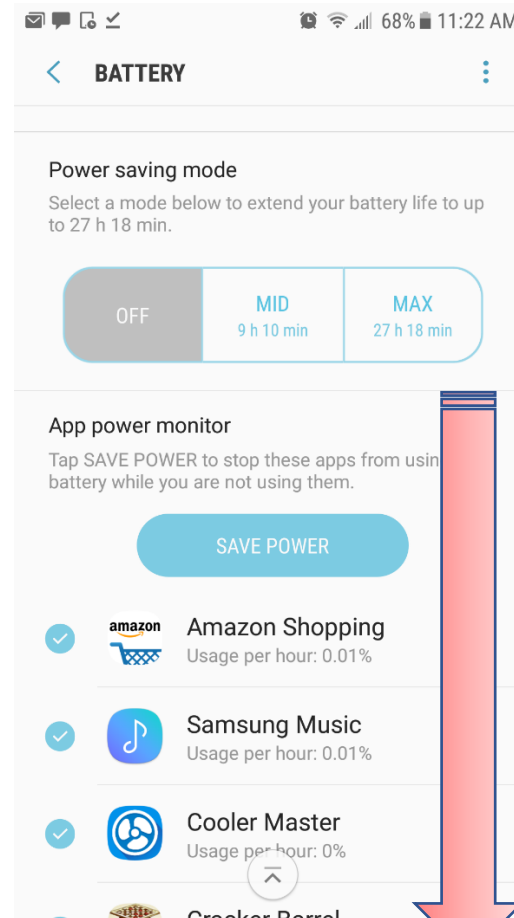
68% 11:22 AM

BATTERY

Power saving mode

Select a mode below to extend your battery life to up to 27 h 18 min.

OFF

MID
9 h 10 min

MAX
27 h 18 min

App power monitor

Tap SAVE POWER to stop these apps from usin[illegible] battery while you are not using them.

SAVE POWER

amazon

Amazon Shopping
Usage per hour: 0.01%

Samsung Music
Usage per hour: 0.01%

Cooler Master
Usage per hour: 0%

Cracker Barrel